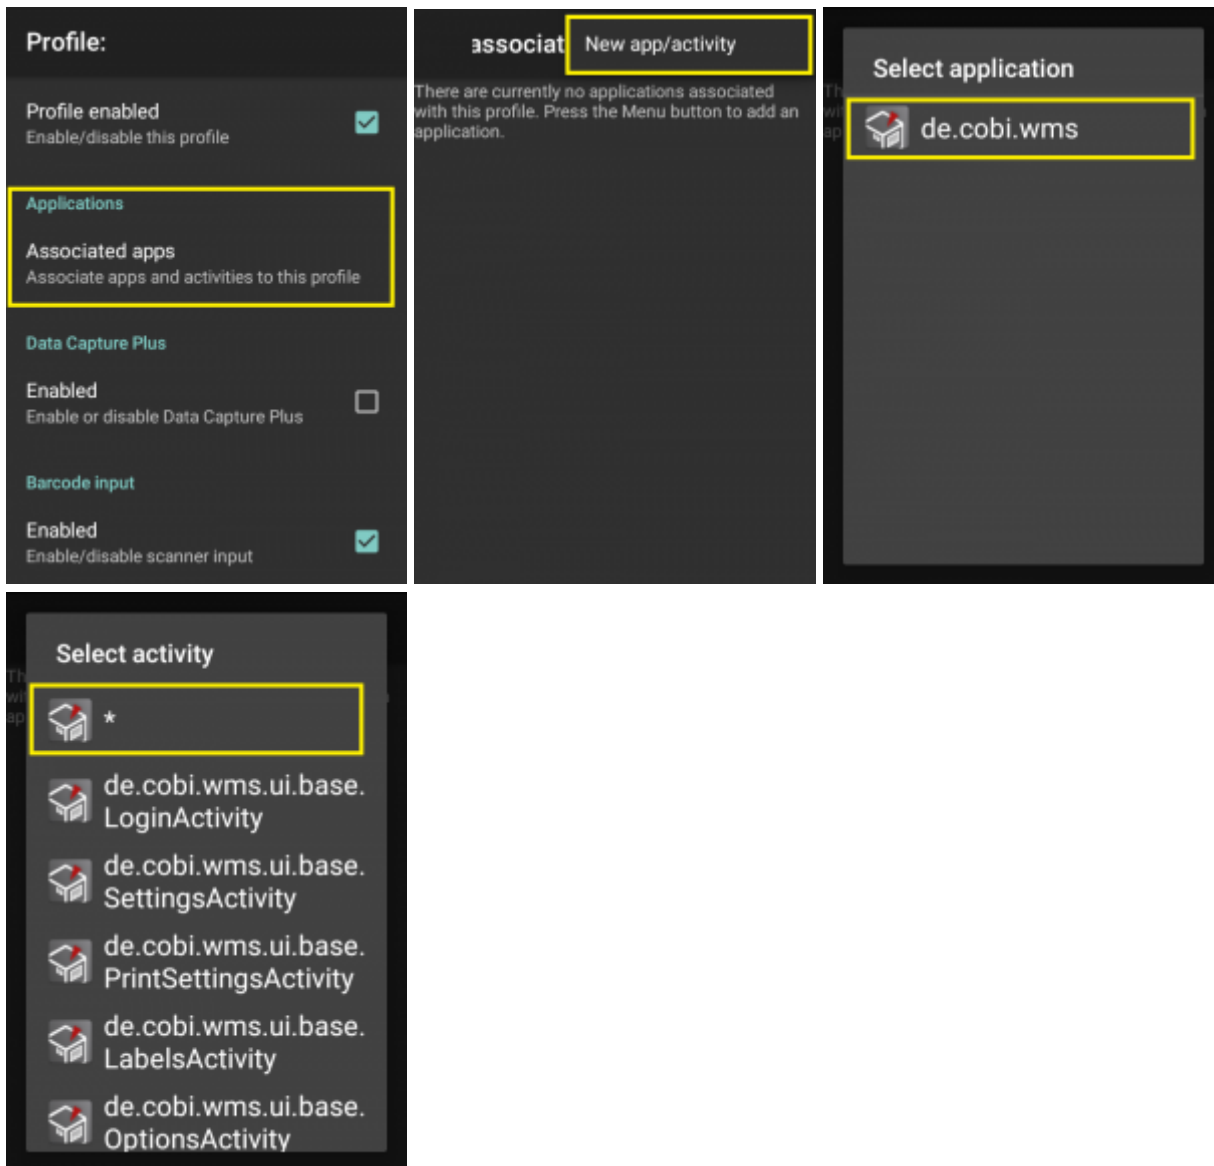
Profile:

Profile enabled
Enable/disable this profile

Applications

Associated apps
Associate apps and activities to this profile

Data Capture Plus

Enabled
Enable or disable Data Capture Plus

Barcode input

Enabled
Enable/disable scanner input

associat New app/activity

There are currently no applications associated with this profile. Press the Menu button to add an application.

Select application

de.cobi.wms

Select activity

*

de.cobi.wms.ui.base.LoginActivity

de.cobi.wms.ui.base.SettingsActivity

de.cobi.wms.ui.base.PrintSettingsActivity

de.cobi.wms.ui.base.LabelsActivity

de.cobi.wms.ui.base.OptionsActivity